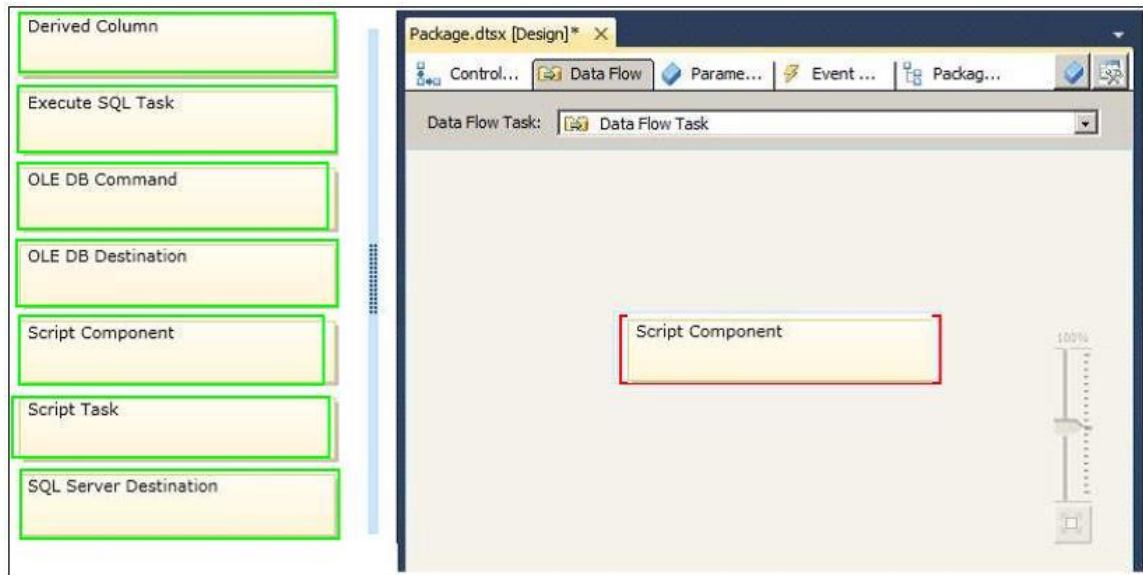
Derived Column

Execute SQL Task

OLE DB Command

OLE DB Destination

Script Component

Script Task

SQL Server Destination

Package.dtsx [Design]* ×

Control... Data Flow Parame... Event ... Packag...

Data Flow Task: Data Flow Task

Script Component

100%